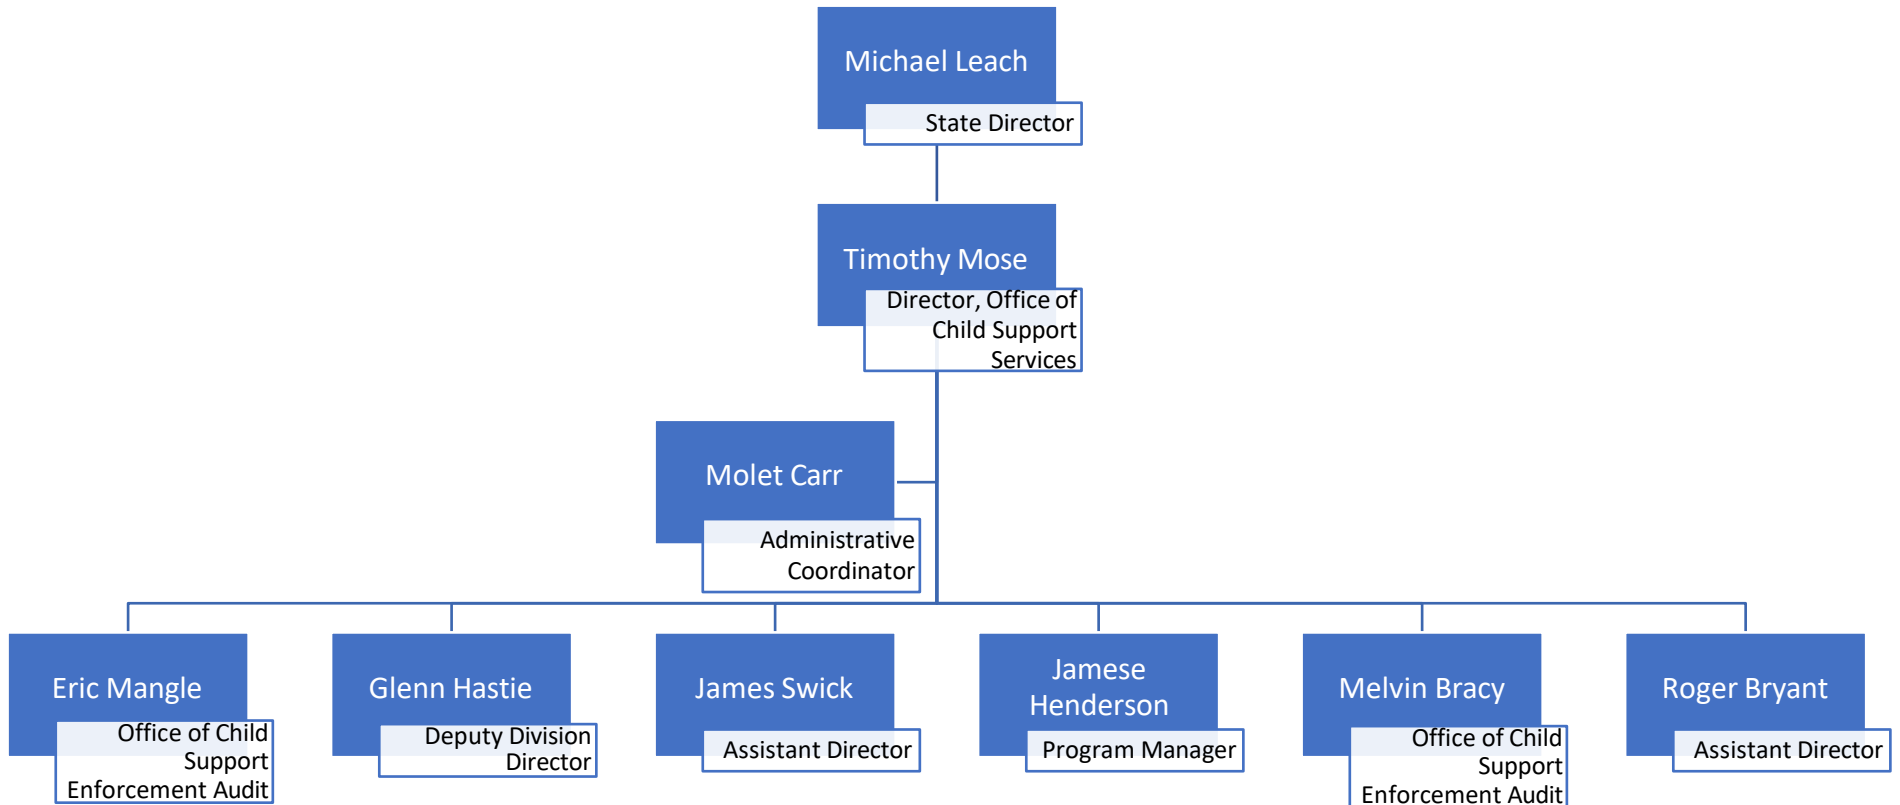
Michael Leach
State Director

Timothy Mose
Director, Office of Child Support Services

Molet Carr
Administrative Coordinator

Eric Mangle
Office of Child Support Enforcement Audit

Glenn Hastie
Deputy Division Director

James Swick
Assistant Director

Jamese Henderson
Program Manager

Melvin Bracy
Office of Child Support Enforcement Audit

Roger Bryant
Assistant Director